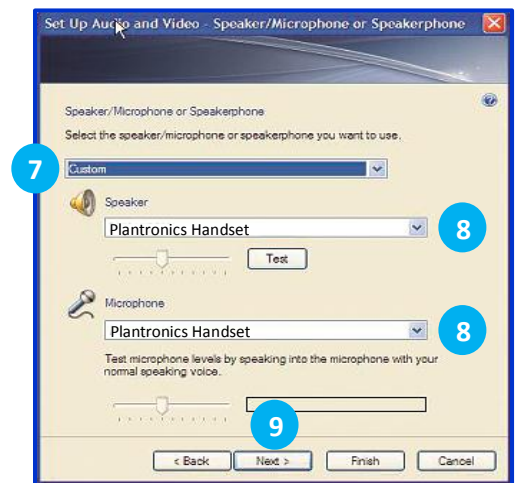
Set Up Audio and Video - Speaker/Microphone or Speakerphone

Speaker/Microphone or Speakerphone

Select the speaker/microphone or speakerphone you want to use.

7

Custom

Speaker

Plantronics Handset

8

Test

Microphone

Plantronics Handset

8

Test microphone levels by speaking into the microphone with your normal speaking voice.

9

< Back

Next >

Finish

Cancel